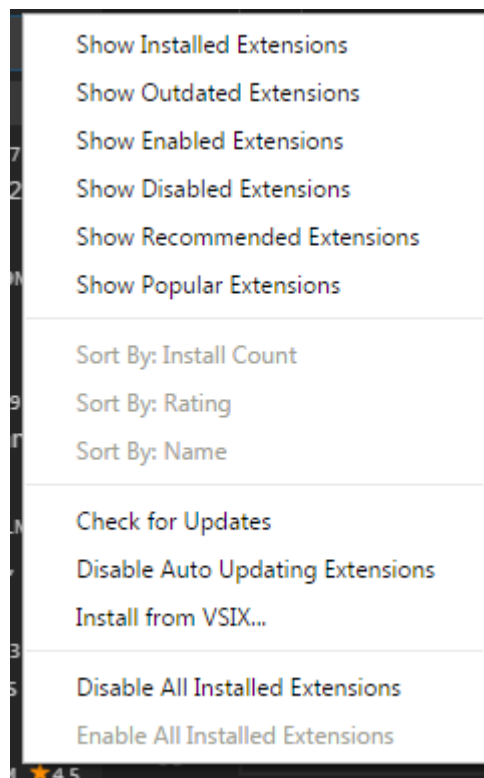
Show Installed Extensions
Show Outdated Extensions
Show Enabled Extensions
Show Disabled Extensions
Show Recommended Extensions
Show Popular Extensions

Sort By: Install Count
Sort By: Rating
Sort By: Name

Check for Updates
Disable Auto Updating Extensions
Install from VSIX...

Disable All Installed Extensions
Enable All Installed Extensions